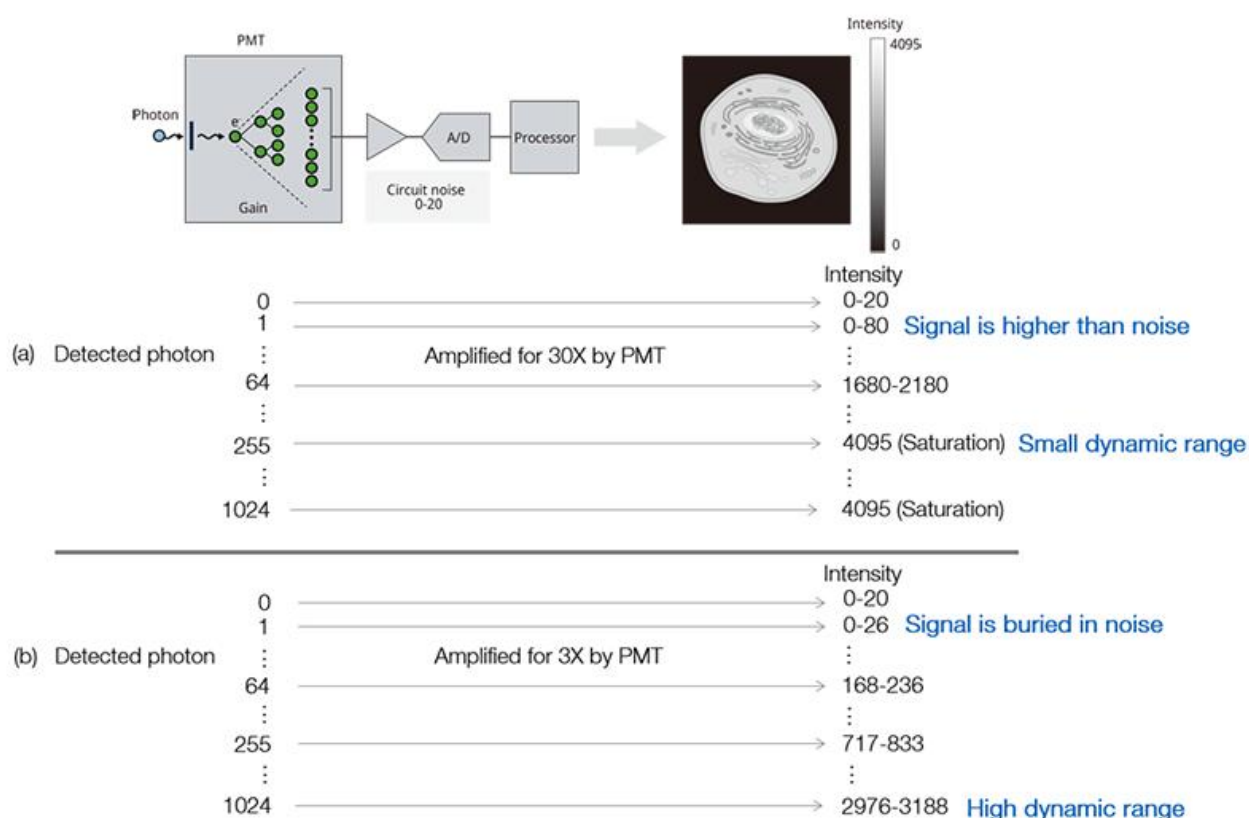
PMT

Photon

e

Gain

A/D

Processor

Circuit noise
0-20

Intensity
4095

0

Intensity

| | | | |
|---|---|---|---|
| (a) Detected photon | 0 | | 0-20 |
| | 1 | | 0-80 Signal is higher than noise |
| | ⋮ | Amplified for 30X by PMT | ⋮ |
| | 64 | | 1680-2180 |
| | ⋮ | | ⋮ |
| | 255 | | 4095 (Saturation) Small dynamic range |
| | ⋮ | | ⋮ |
| | 1024 | | 4095 (Saturation) |

Intensity

| | | | |
|---|---|---|---|
| (b) Detected photon | 0 | | 0-20 |
| | 1 | | 0-26 Signal is buried in noise |
| | ⋮ | Amplified for 3X by PMT | ⋮ |
| | 64 | | 168-236 |
| | ⋮ | | ⋮ |
| | 255 | | 717-833 |
| | ⋮ | | ⋮ |
| | 1024 | | 2976-3188 High dynamic range |